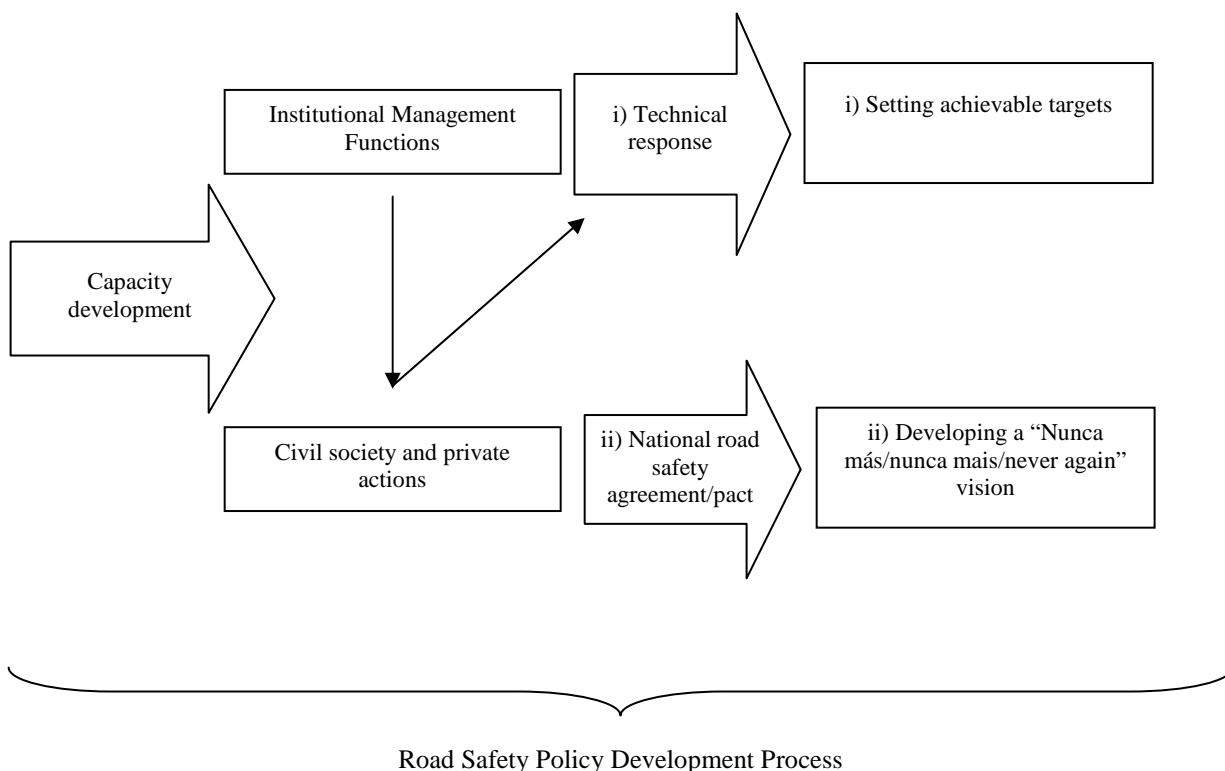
Institutional Management Functions

i) Technical response

i) Setting achievable targets

Capacity development

Civil society and private actions

ii) National road safety agreement/pact

ii) Developing a "Nunca más/nunca mais/never again" vision

Road Safety Policy Development Process